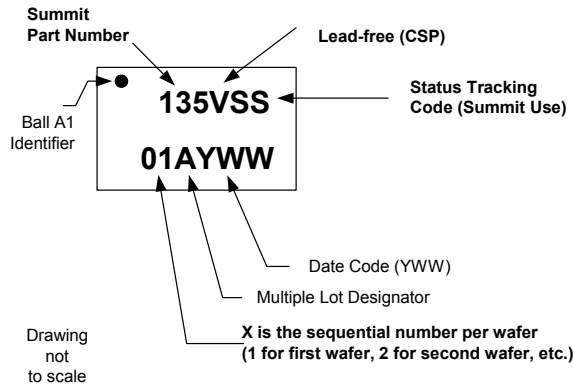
Summit Part Number

Lead-free (CSP)

135VSS

Status Tracking Code (Summit Use)

Ball A1 Identifier

01AYWW

Date Code (YWW)

Multiple Lot Designator

Drawing not to scale

X is the sequential number per wafer (1 for first wafer, 2 for second wafer, etc.)